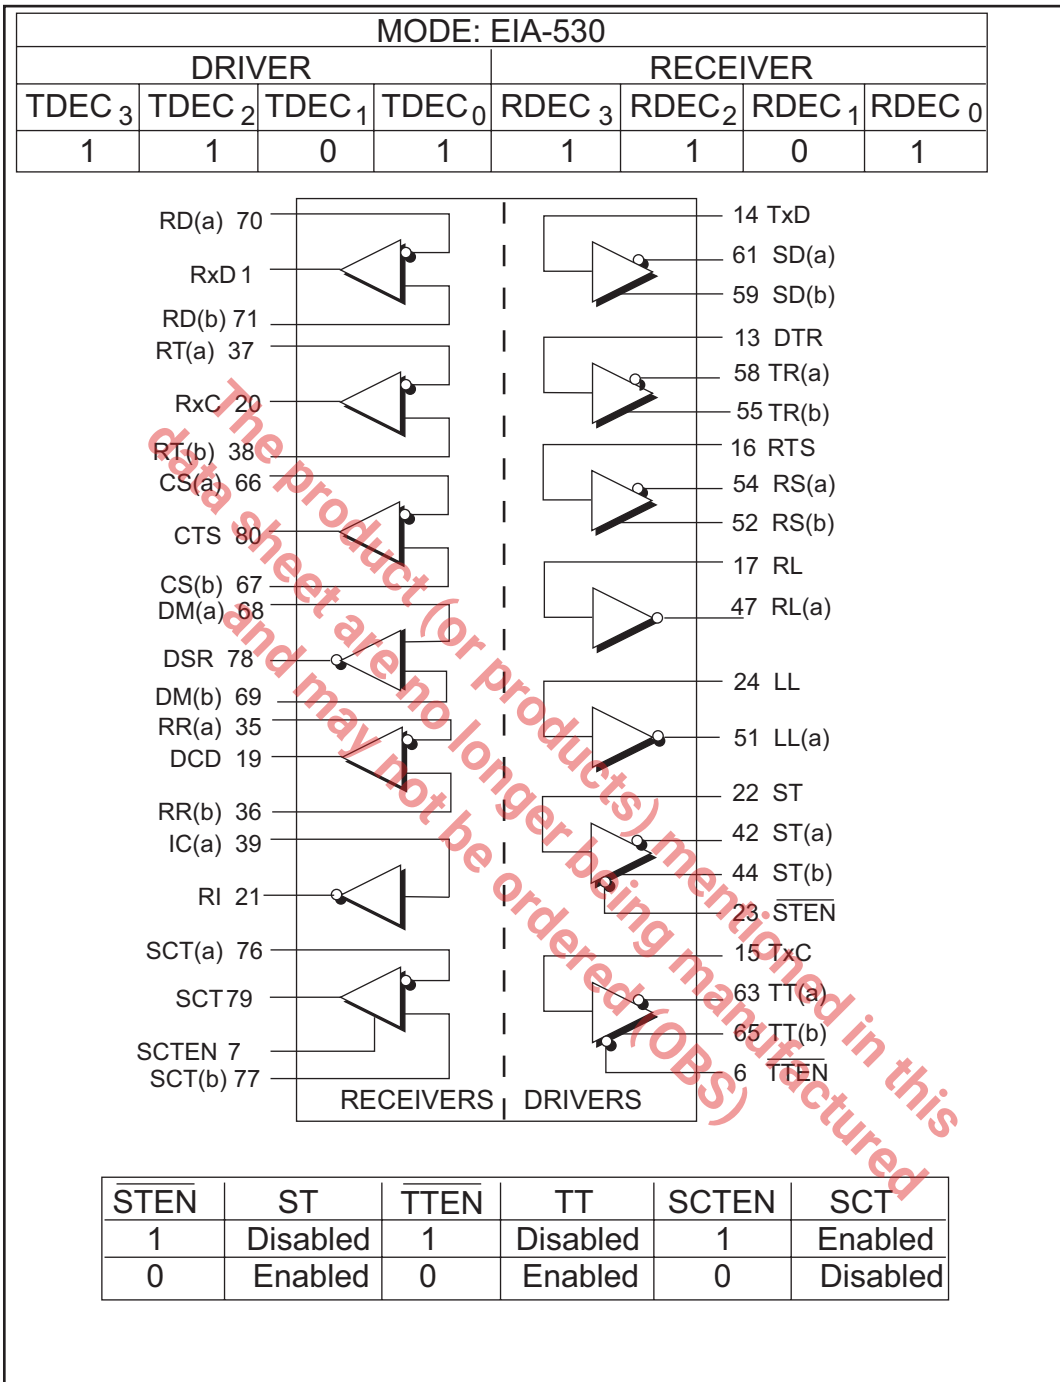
| MODE: EIA-530 | | | | | | | |
|---|---|---|---|---|---|---|---|
| DRIVER | | | | RECEIVER | | | |
| TDEC$_3$ | TDEC$_2$ | TDEC$_1$ | TDEC$_0$ | RDEC$_3$ | RDEC$_2$ | RDEC$_1$ | RDEC$_0$ |
| 1 | 1 | 0 | 1 | 1 | 1 | 0 | 1 |

RD(a) 70
RxD 1
RD(b) 71
RT(a) 37
RxC 20
RT(b) 38
CS(a) 66
CTS 80
CS(b) 67
DM(a) 68
DSR 78
DM(b) 69
RR(a) 35
DCD 19
RR(b) 36
IC(a) 39
RI 21
SCT(a) 76
SCT 79
SCTEN 7
SCT(b) 77

14 TxD
61 SD(a)
59 SD(b)
13 DTR
58 TR(a)
55 TR(b)
16 RTS
54 RS(a)
52 RS(b)
17 RL
47 RL(a)
24 LL
51 LL(a)
22 ST
42 ST(a)
44 ST(b)
23 $\overline{STEN}$
15 TxC
63 TT(a)
65 TT(b)
6 $\overline{TTEN}$

RECEIVERS DRIVERS

The product (or products) mentioned in this data sheet are no longer being manufactured and may not be ordered (OBS)

| $\overline{STEN}$ | ST | $\overline{TTEN}$ | TT | SCTEN | SCT |
|---|---|---|---|---|---|
| 1 | Disabled | 1 | Disabled | 1 | Enabled |
| 0 | Enabled | 0 | Enabled | 0 | Disabled |